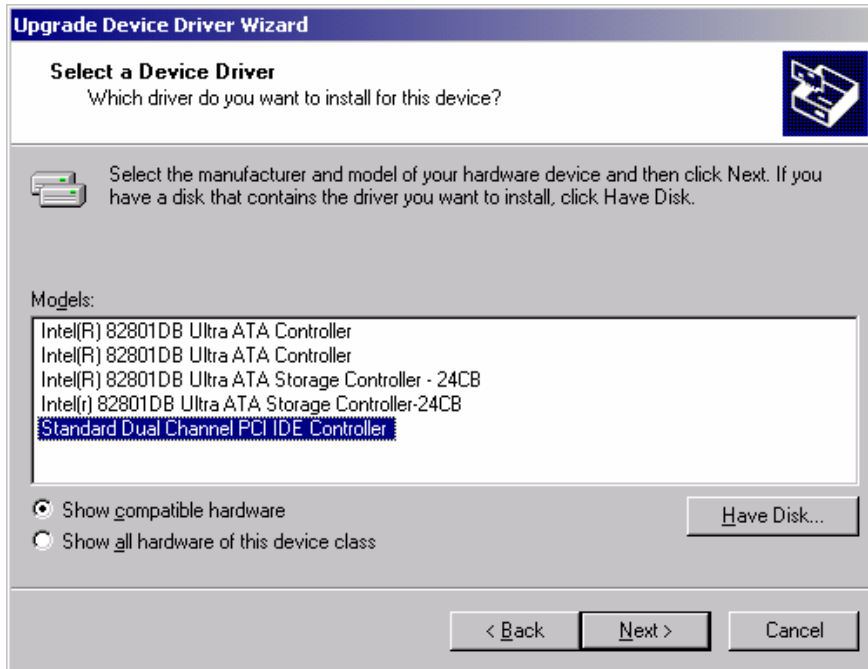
Upgrade Device Driver Wizard

Select a Device Driver
Which driver do you want to install for this device?

Select the manufacturer and model of your hardware device and then click Next. If you have a disk that contains the driver you want to install, click Have Disk.

Models:
Intel(R) 82801DB Ultra ATA Controller
Intel(R) 82801DB Ultra ATA Controller
Intel(R) 82801DB Ultra ATA Storage Controller - 24CB
Intel(r) 82801DB Ultra ATA Storage Controller-24CB
Standard Dual Channel PCI IDE Controller

Show compatible hardware
Show all hardware of this device class

Have Disk...

< Back
Next >
Cancel